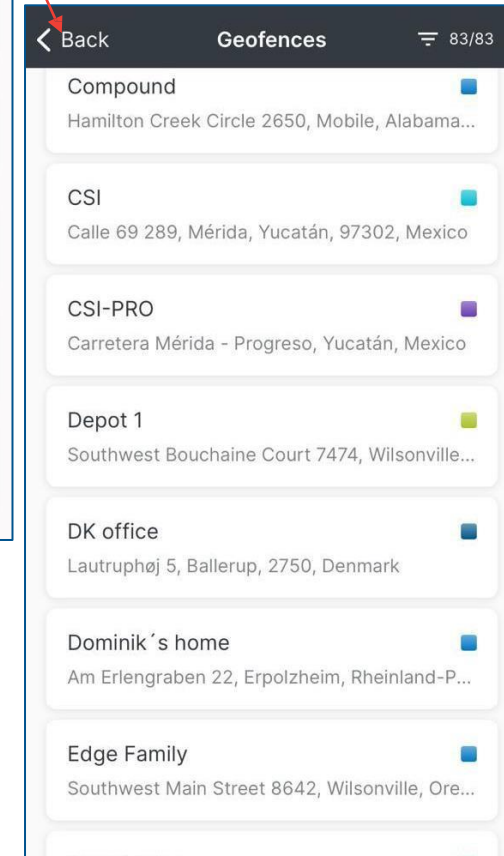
Back
Geofences
83/83

Compound
Hamilton Creek Circle 2650, Mobile, Alabama...

CSI
Calle 69 289, Mérida, Yucatán, 97302, Mexico

CSI-PRO
Carretera Mérida - Progreso, Yucatán, Mexico

Depot 1
Southwest Bouchaine Court 7474, Wilsonville...

DK office
Lautruphøj 5, Ballerup, 2750, Denmark

Dominik´s home
Am Erlengraben 22, Erpolzheim, Rheinland-P...

Edge Family
Southwest Main Street 8642, Wilsonville, Ore...